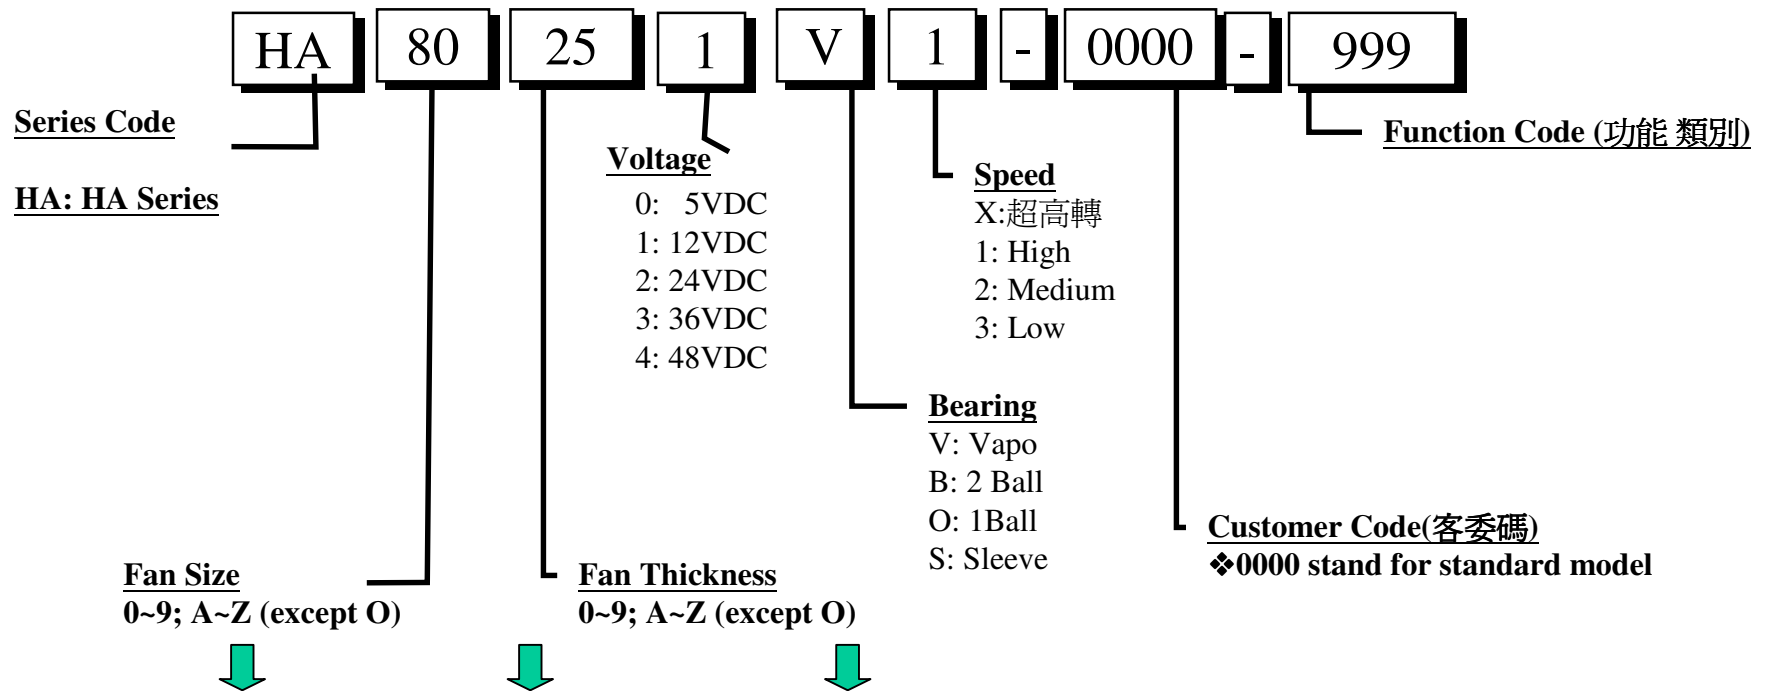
HA 80 25 1 V 1 - 0000 - 999

Series Code

HA: HA Series

Voltage
0: 5VDC
1: 12VDC
2: 24VDC
3: 36VDC
4: 48VDC

Speed
X:超高轉
1: High
2: Medium
3: Low

Function Code (功能 類別)

Bearing
V: Vapo
B: 2 Ball
O: 1Ball
S: Sleeve

Customer Code(客委碼)
❖0000 stand for standard model

Fan Size
0~9; A~Z (except O)

Fan Thickness
0~9; A~Z (except O)